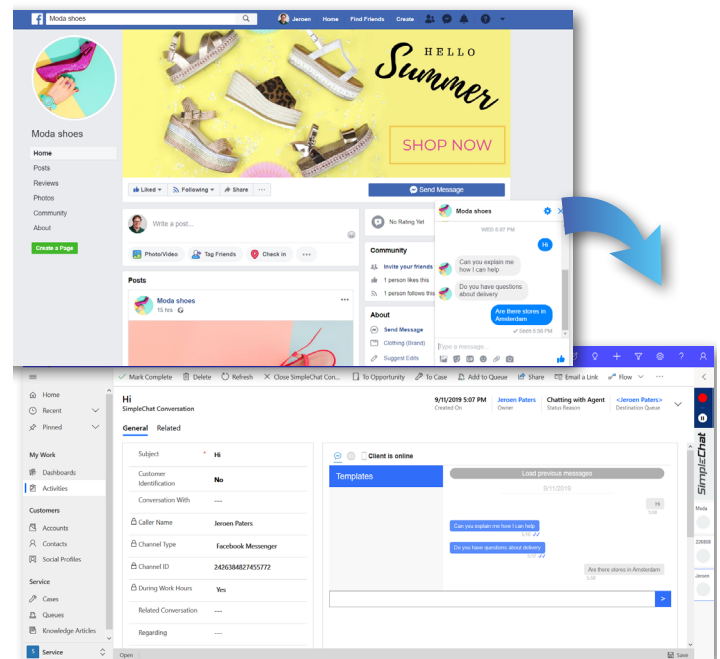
Moda shoes
Jeroen Home Find Friends Create

HELLO
Summer
SHOP NOW

Moda shoes
Home
Posts
Reviews
Photos
Community
About
Create a Page

Liked Following Share ...
Send Message

Write a post...
Photo/Video Tag Friends Check in ...

Posts
Moda shoes
15 hrs

No Rating Yet
Community
Invite your friends
1 person likes this
1 person follows this
About
Send Message
Clothing (Brand)
Suggest Edits

Moda shoes
WED 5:07 PM
Hi
Can you explain me how I can help
Do you have questions about delivery
Are there stores in Amsterdam
Seen 5:36 PM
Type a message...

Home
Recent
Pinned
My Work
Dashboards
Activities
Customers
Accounts
Contacts
Social Profiles
Service
Cases
Queues
Knowledge Articles
S Service

Mark Complete Delete Refresh Close SimpleChat Con... To Opportunity To Case Add to Queue Share Email a Link Flow ...

Hi
SimpleChat Conversation
9/11/2019 5:07 PM Created On
Jeroen Paters Owner
Chatting with Agent Status Reason
<Jeroen Paters> Destination Queue

General Related

| | |
|---|---|
| Subject * | Hi |
| Customer Identification | No |
| Conversation With | --- |
| Caller Name | Jeroen Paters |
| Channel Type | Facebook Messenger |
| Channel ID | 2426384827455772 |
| During Work Hours | Yes |
| Related Conversation | --- |
| Regarding | --- |

Client is online
Templates
Load previous messages
9/11/2019
Hi
5:08
Can you explain me how I can help
5:15
Do you have questions about delivery
5:15
Are there stores in Amsterdam
5:08

SimpleChat
Moda
226808
Jeroen

Open
Save